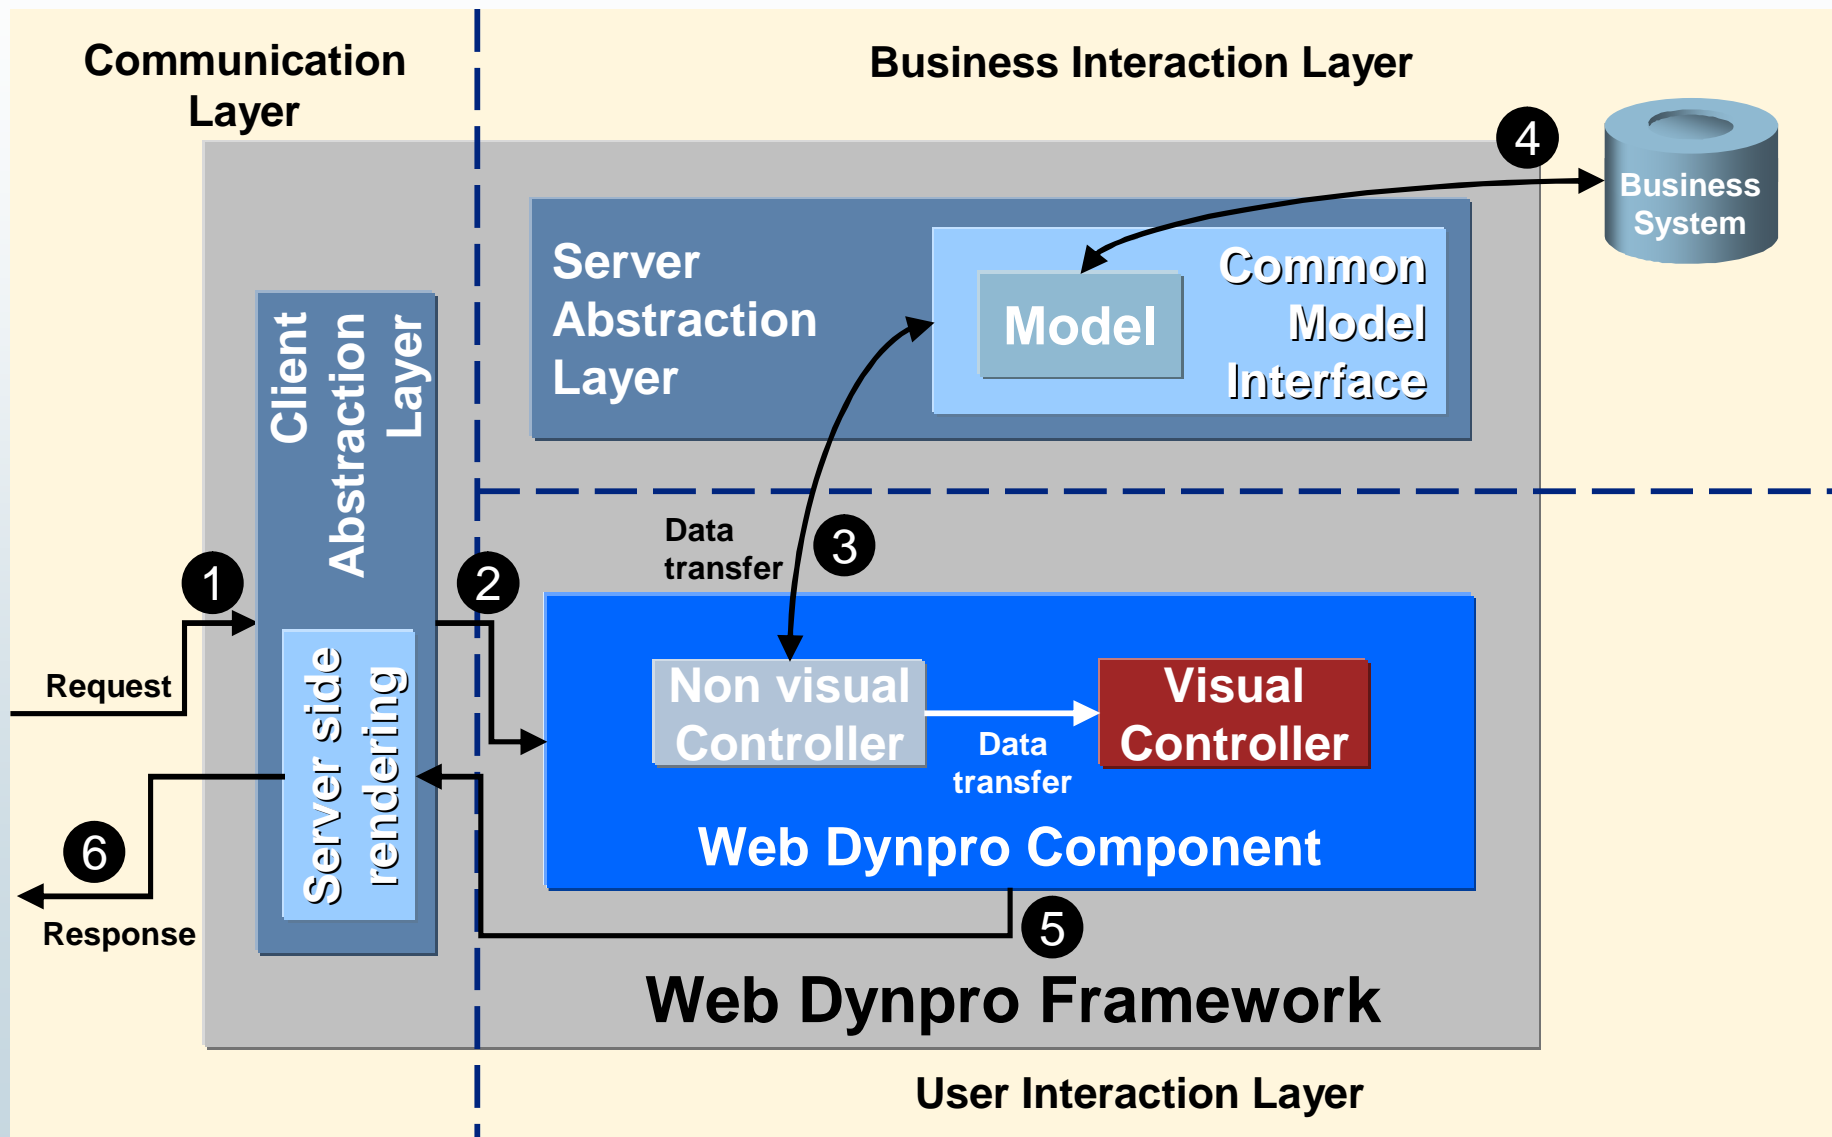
Communication Layer

Business Interaction Layer

4

Business System

Server Abstraction Layer

Model

Common Model Interface

Client Abstraction Layer

Data transfer

3

1

2

Request

Server side rendering

Non visual Controller

Data transfer

Visual Controller

6

Web Dynpro Component

Response

5

Web Dynpro Framework

User Interaction Layer